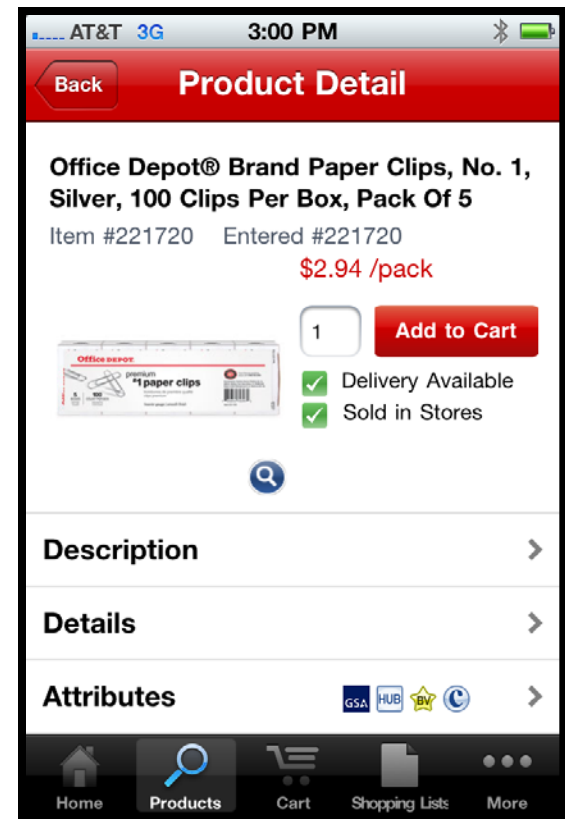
AT&T 3G 3:00 PM

Back Product Detail

Office Depot® Brand Paper Clips, No. 1, Silver, 100 Clips Per Box, Pack Of 5

Item #221720 Entered #221720

$2.94 /pack

1 Add to Cart

Office DEPOT premium #1 paper clips

Delivery Available

Sold in Stores

Description

Details

Attributes GSA HUB BV

Home Products Cart Shopping Lists More